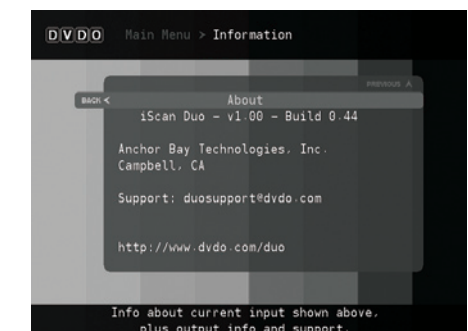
DVDO Main Menu > Information

PREVIOUS ^

BACK < About

iScan Duo - v1.00 - Build 0.44

Anchor Bay Technologies, Inc.
Campbell, CA

Support: duosupport@dvdo.com

http://www.dvdo.com/duo

Info about current input shown above,
plus output info and support.